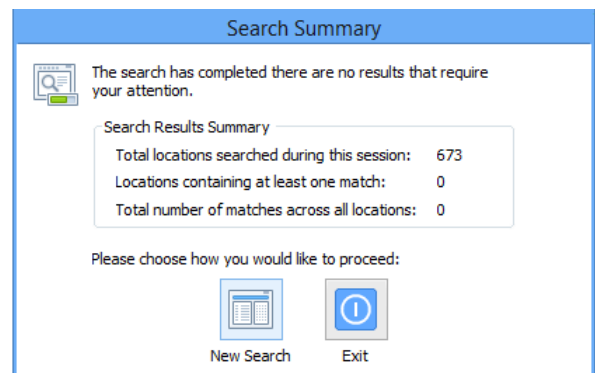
Search Summary

The search has completed there are no results that require your attention.

Search Results Summary

| | |
|---|---|
| Total locations searched during this session: | 673 |
| Locations containing at least one match: | 0 |
| Total number of matches across all locations: | 0 |

Please choose how you would like to proceed:

New Search

Exit